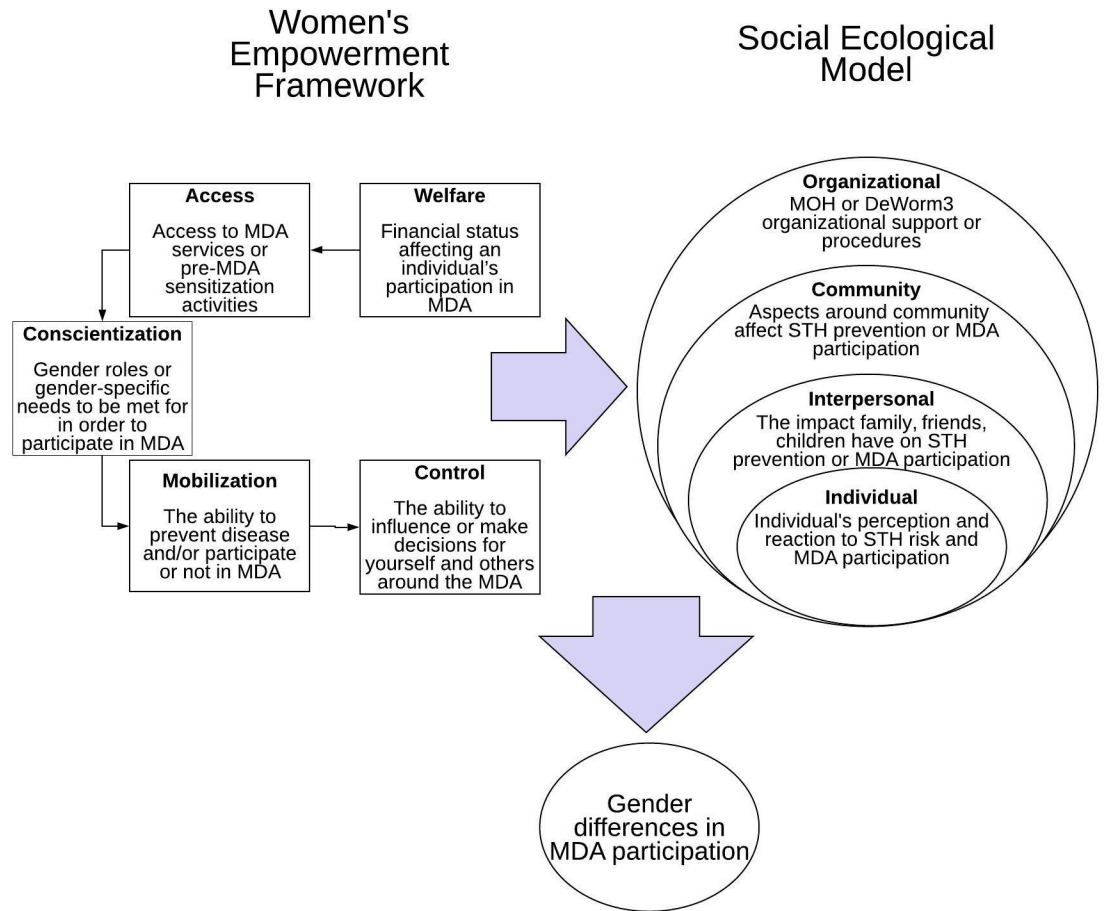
Women's Empowerment Framework

Social Ecological Model

Access

Access to MDA services or pre-MDA sensitization activities

Welfare

Financial status affecting an individual's participation in MDA

Conscientization

Gender roles or gender-specific needs to be met for in order to participate in MDA

Mobilization

The ability to prevent disease and/or participate or not in MDA

Control

The ability to influence or make decisions for yourself and others around the MDA

Organizational

MOH or DeWorm3 organizational support or procedures

Community

Aspects around community affect STH prevention or MDA participation

Interpersonal

The impact family, friends, children have on STH prevention or MDA participation

Individual

Individual's perception and reaction to STH risk and MDA participation

Gender differences in MDA participation